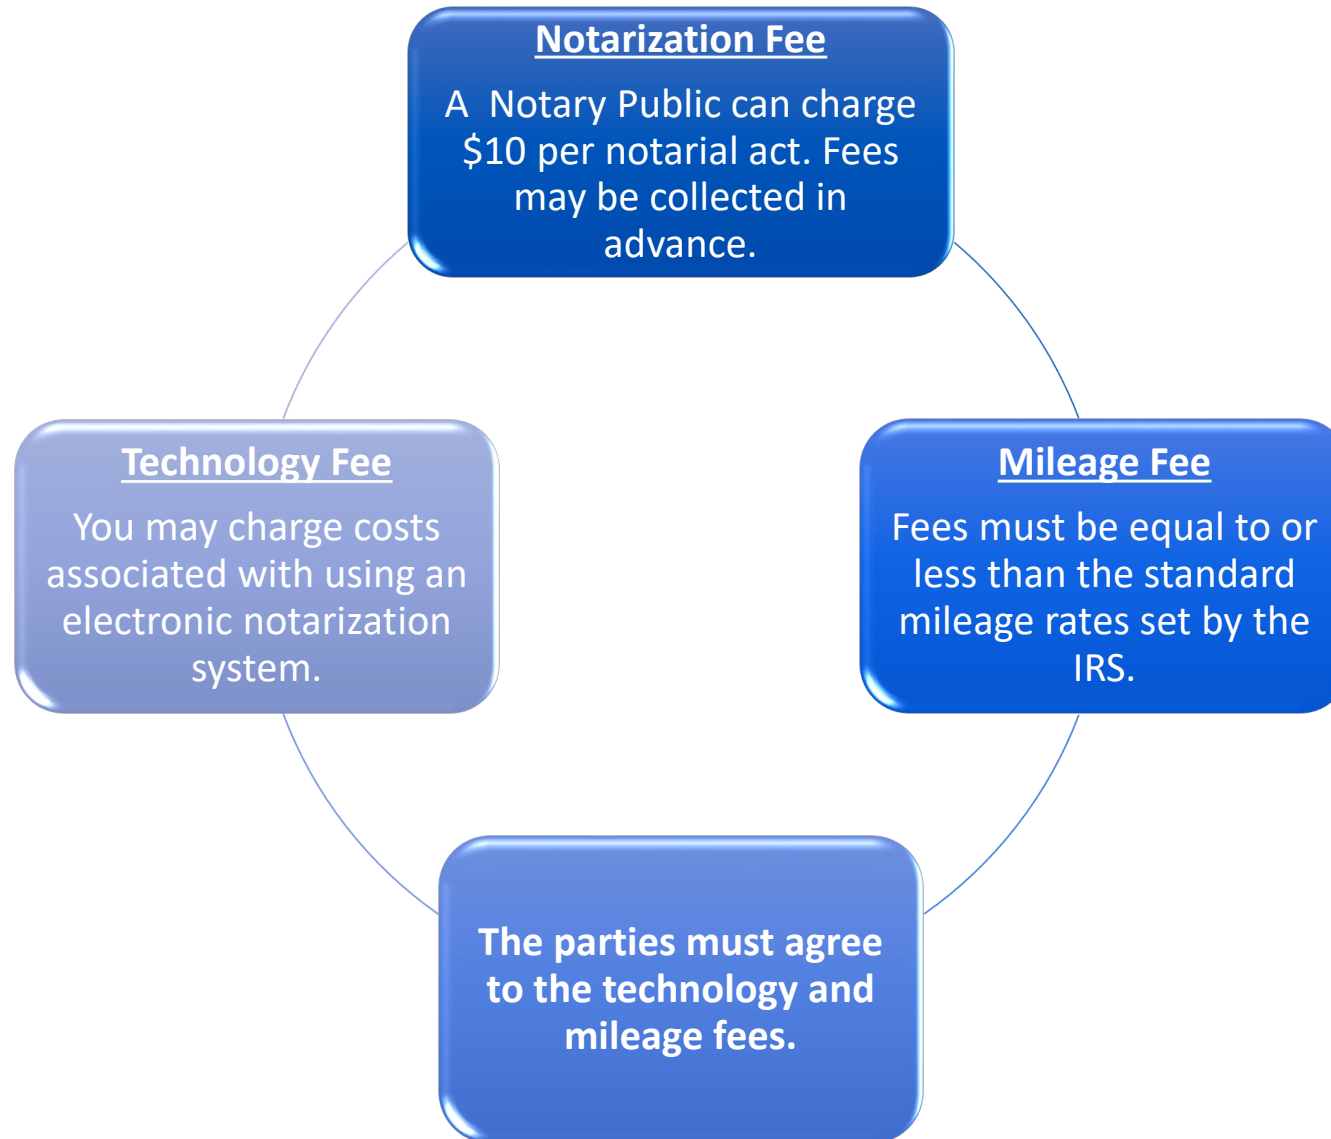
Notarization Fee

A Notary Public can charge \$10 per notarial act. Fees may be collected in advance.

Technology Fee

You may charge costs associated with using an electronic notarization system.

Mileage Fee

Fees must be equal to or less than the standard mileage rates set by the IRS.

The parties must agree to the technology and mileage fees.